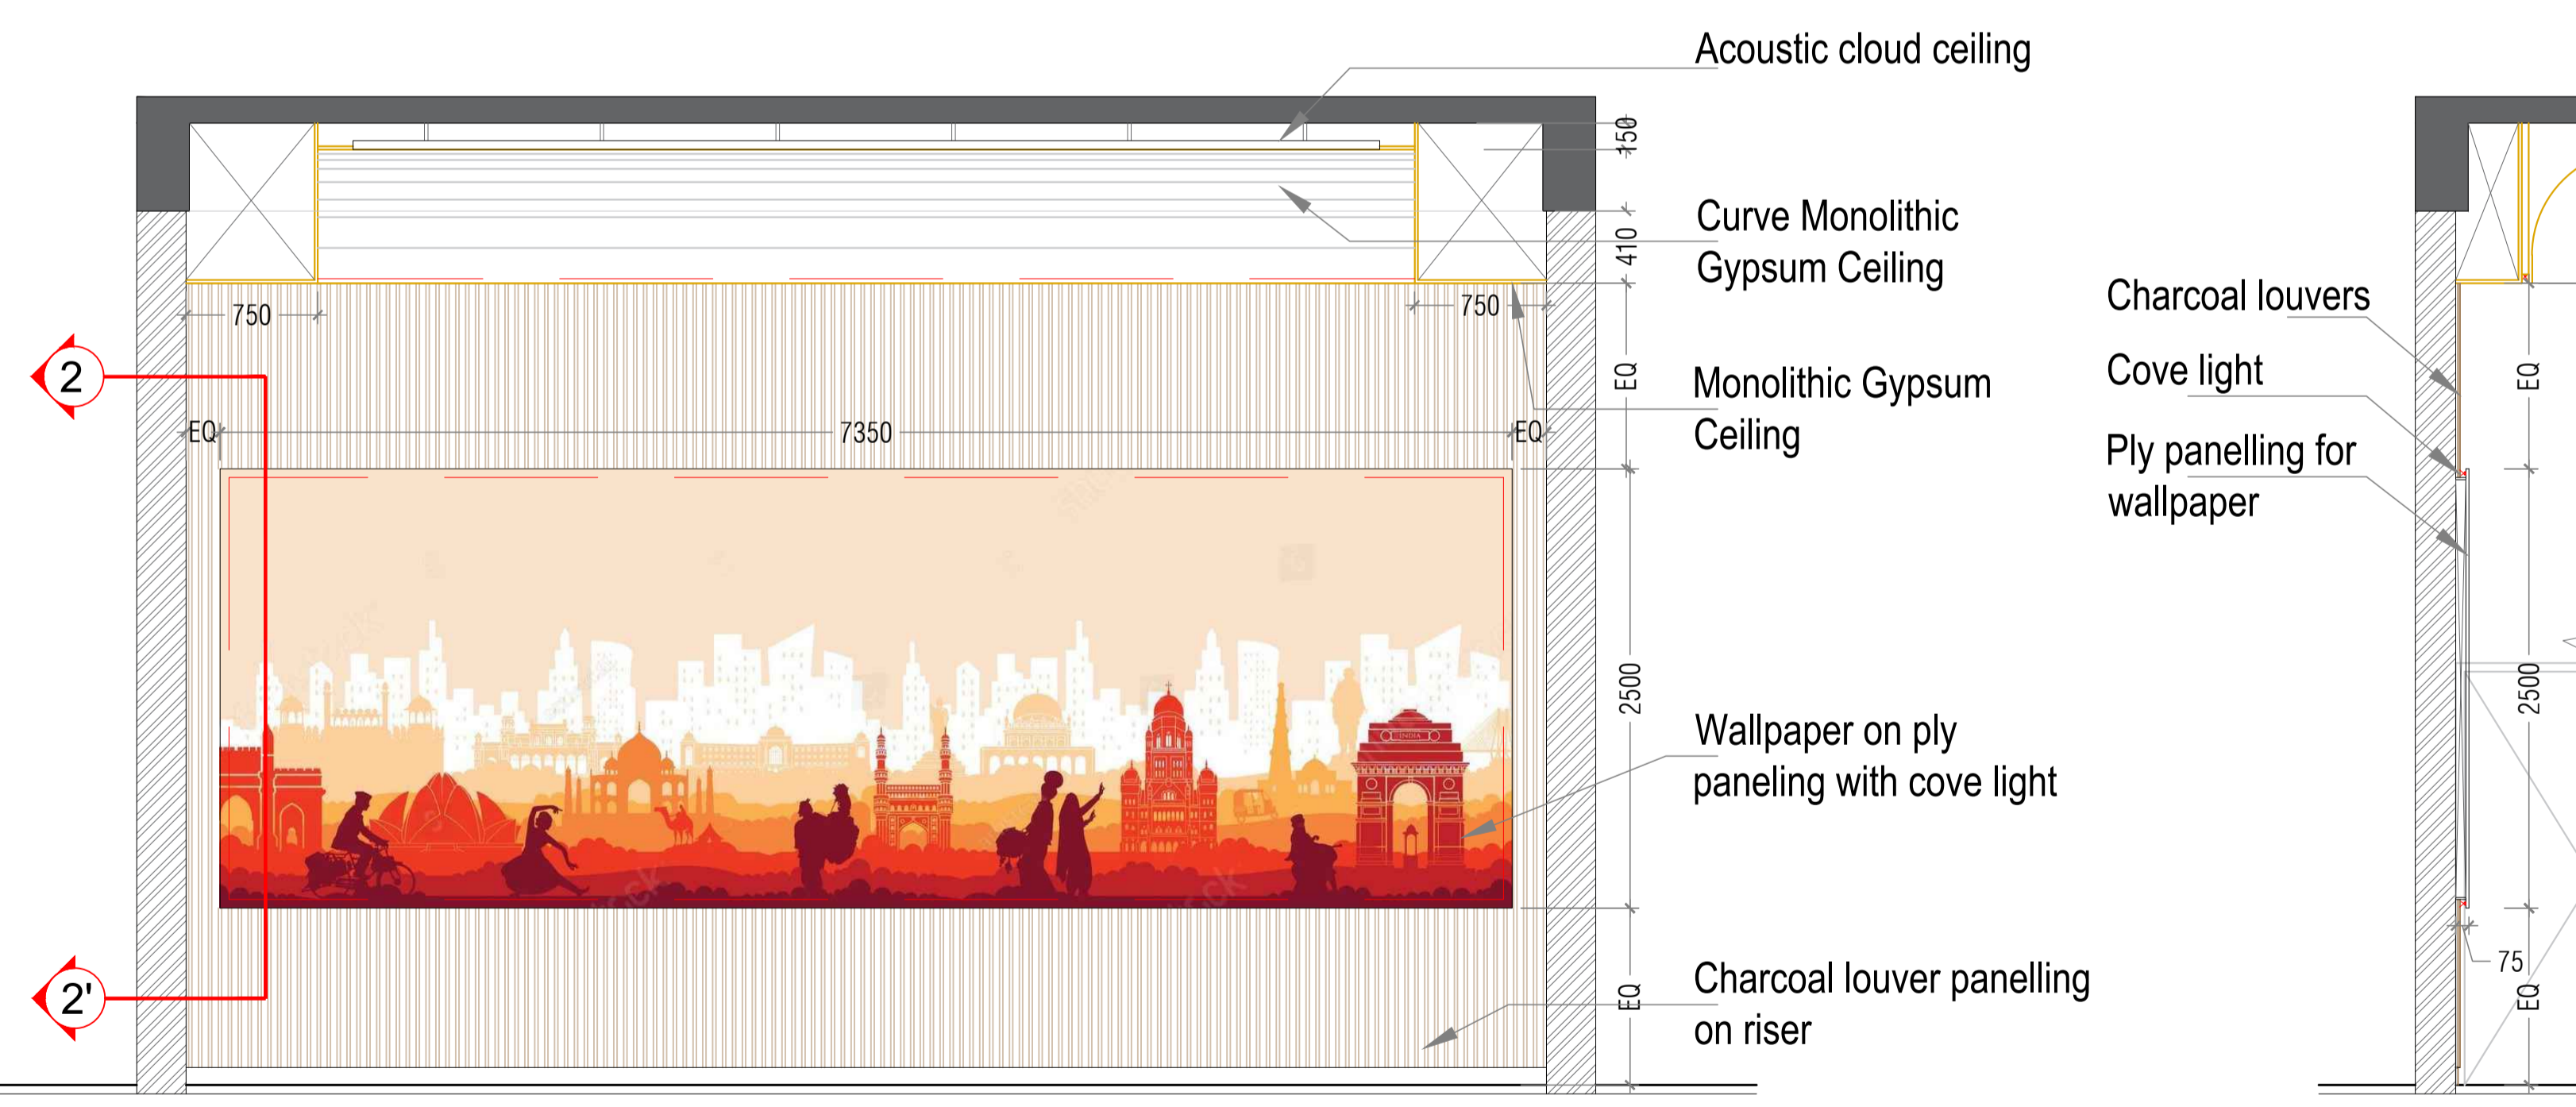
Acoustic cloud ceiling

150

410

Curve Monolithic Gypsum Ceiling

Charcoal louvers

750

750

2

Cove light

EQ

EQ

EQ

7350

EQ

Monolithic Gypsum Ceiling

Ply panelling for wallpaper

INDIA

2500

2500

Wallpaper on ply paneling with cove light

75

2'

EQ

Charcoal louver panelling on riser

EQ